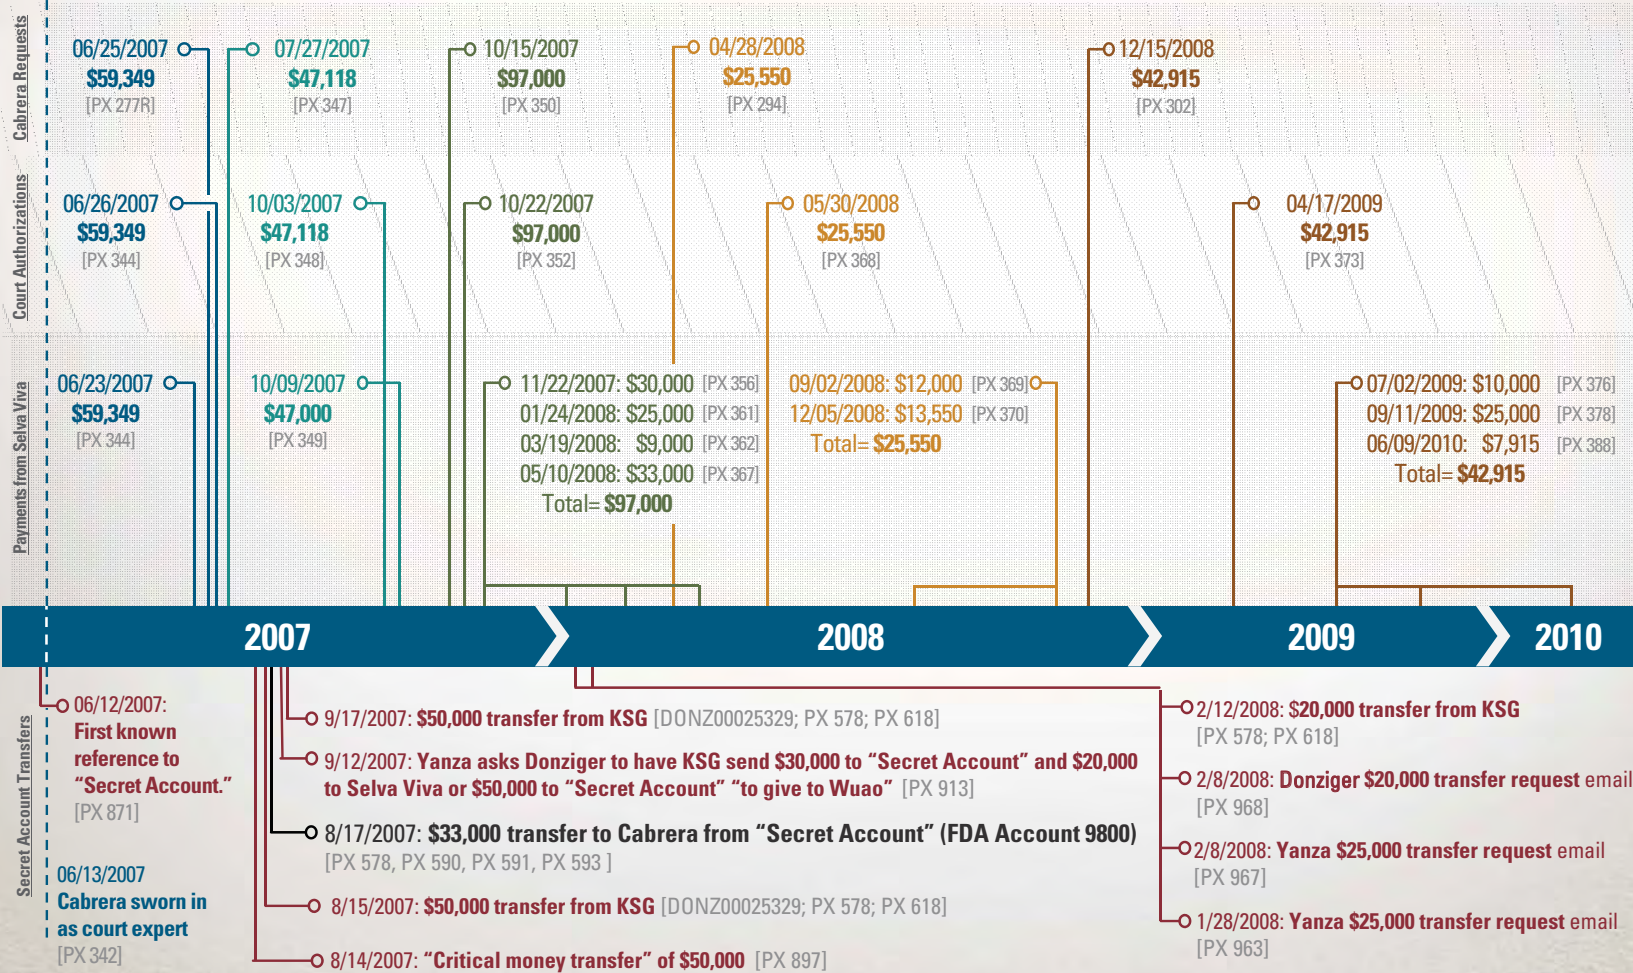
Cabrera Requests

06/25/2007
$59,349
[PX 277R]

07/27/2007
$47,118
[PX 347]

10/15/2007
$97,000
[PX 350]

04/28/2008
$25,550
[PX 294]

12/15/2008
$42,915
[PX 302]

Court Authorizations

06/26/2007
$59,349
[PX 344]

10/03/2007
$47,118
[PX 348]

10/22/2007
$97,000
[PX 352]

05/30/2008
$25,550
[PX 368]

04/17/2009
$42,915
[PX 373]

Payments from Selva Viva

06/23/2007
$59,349
[PX 344]

10/09/2007
$47,000
[PX 349]

11/22/2007: $30,000 [PX 356]
01/24/2008: $25,000 [PX 361]
03/19/2008: $9,000 [PX 362]
05/10/2008: $33,000 [PX 367]
Total= $97,000

09/02/2008: $12,000 [PX 369]
12/05/2008: $13,550 [PX 370]
Total= $25,550

07/02/2009: $10,000 [PX 376]
09/11/2009: $25,000 [PX 378]
06/09/2010: $7,915 [PX 388]
Total= $42,915

2007
2008
2009
2010

Secret Account Transfers

06/12/2007: First known reference to "Secret Account." [PX 871]

06/13/2007 Cabrera sworn in as court expert [PX 342]

9/17/2007: $50,000 transfer from KSG [DONZ00025329; PX 578; PX 618]

9/12/2007: Yanza asks Donziger to have KSG send $30,000 to "Secret Account" and $20,000 to Selva Viva or $50,000 to "Secret Account" "to give to Wuao" [PX 913]

8/17/2007: $33,000 transfer to Cabrera from "Secret Account" (FDA Account 9800) [PX 578, PX 590, PX 591, PX 593 ]

8/15/2007: $50,000 transfer from KSG [DONZ00025329; PX 578; PX 618]

8/14/2007: "Critical money transfer" of $50,000 [PX 897]

2/12/2008: $20,000 transfer from KSG [PX 578; PX 618]

2/8/2008: Donziger $20,000 transfer request email [PX 968]

2/8/2008: Yanza $25,000 transfer request email [PX 967]

1/28/2008: Yanza $25,000 transfer request email [PX 963]